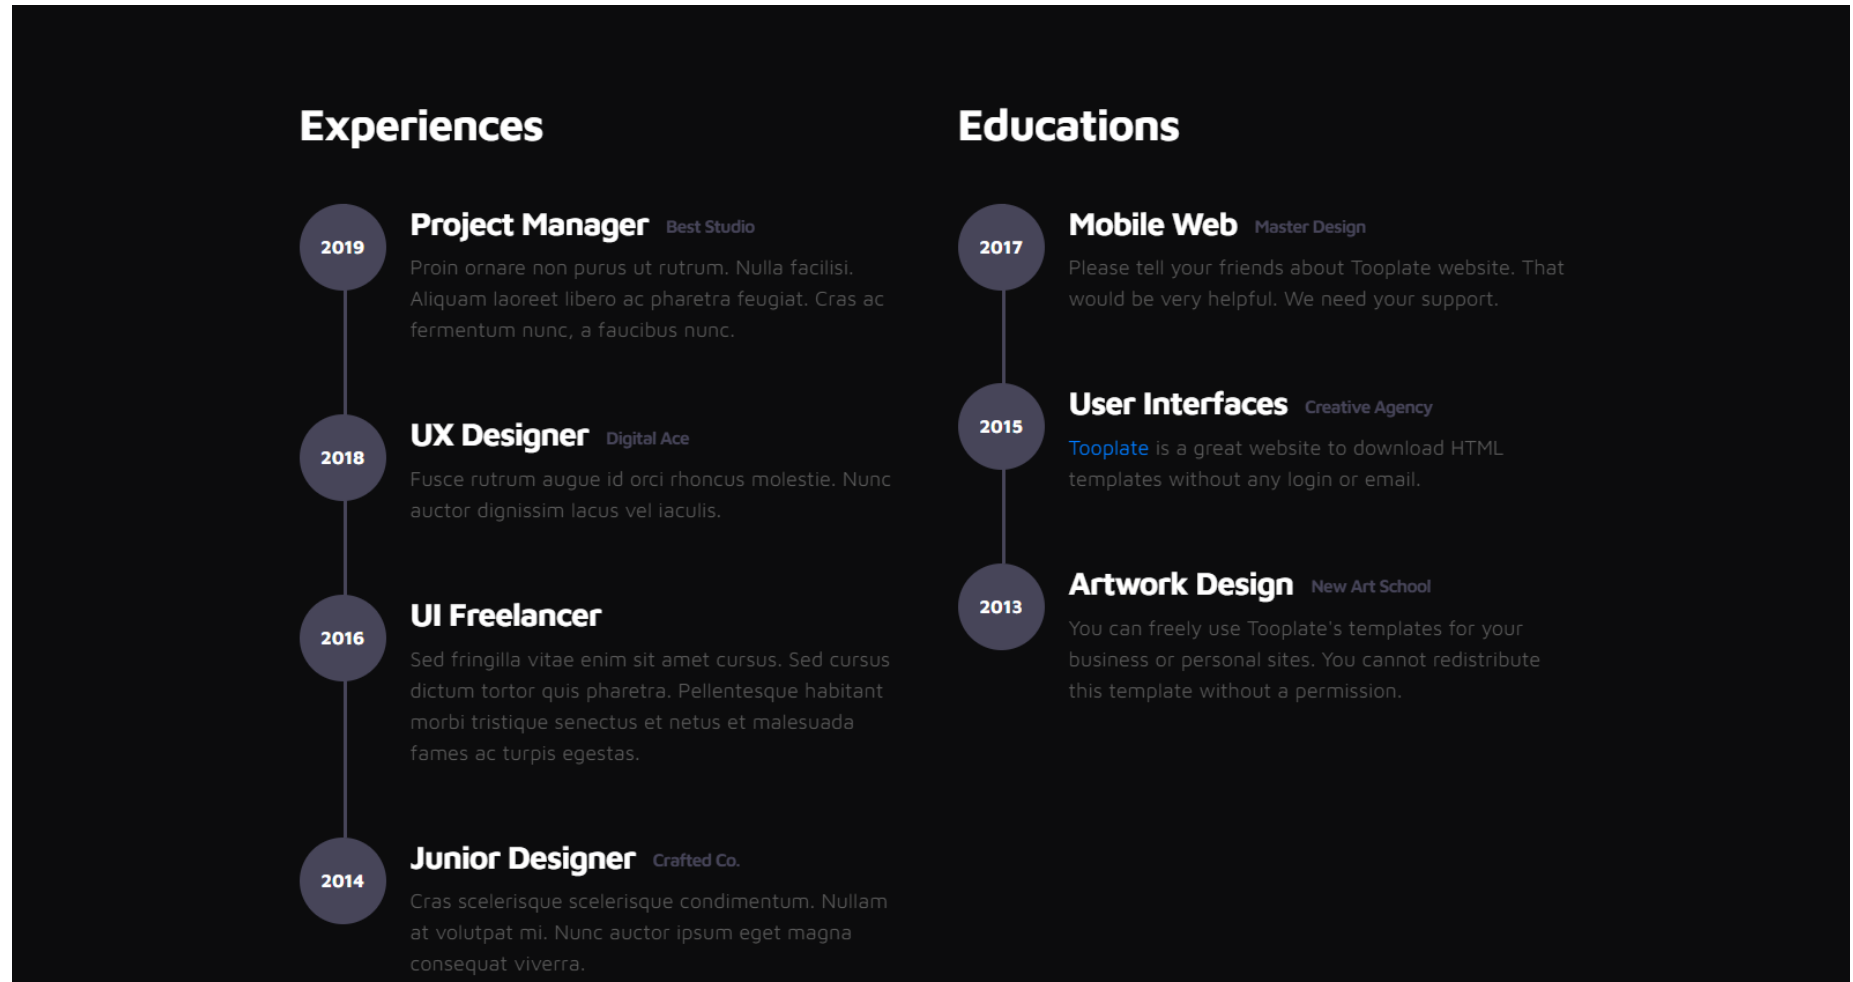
Experiences

2019

Project Manager Best Studio

Proin ornare non purus ut rutrum. Nulla facilisi. Aliquam laoreet libero ac pharetra feugiat. Cras ac fermentum nunc, a faucibus nunc.

2018

UX Designer Digital Ace

Fusce rutrum augue id orci rhoncus molestie. Nunc auctor dignissim lacus vel iaculis.

2016

UI Freelancer

Sed fringilla vitae enim sit amet cursus. Sed cursus dictum tortor quis pharetra. Pellentesque habitant morbi tristique senectus et netus et malesuada fames ac turpis egestas.

2014

Junior Designer Crafted Co.

Cras scelerisque scelerisque condimentum. Nullam at volutpat mi. Nunc auctor ipsum eget magna consequat viverra.

Educations

2017

Mobile Web Master Design

Please tell your friends about Tooplate website. That would be very helpful. We need your support.

2015

User Interfaces Creative Agency

Tooplate is a great website to download HTML templates without any login or email.

2013

Artwork Design New Art School

You can freely use Tooplate's templates for your business or personal sites. You cannot redistribute this template without a permission.